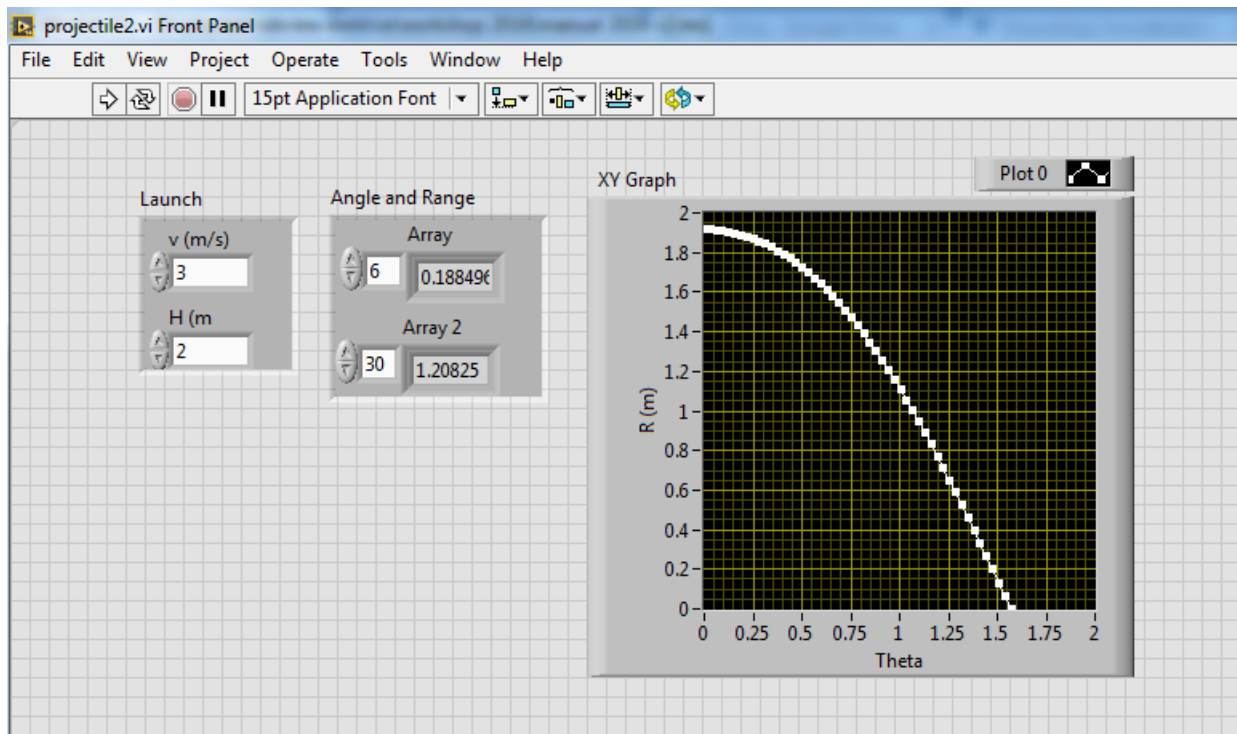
projectile2.vi Front Panel

File Edit View Project Operate Tools Window Help

15pt Application Font

Launch

v (m/s)

3

H (m

2

Angle and Range

Array

6

0.18849(

Array 2

30

1.20825

XY Graph

Plot 0

2
1.8
1.6
1.4
1.2
1
0.8
0.6
0.4
0.2
0

R (m)

0 0.25 0.5 0.75 1 1.25 1.5 1.75 2

Theta